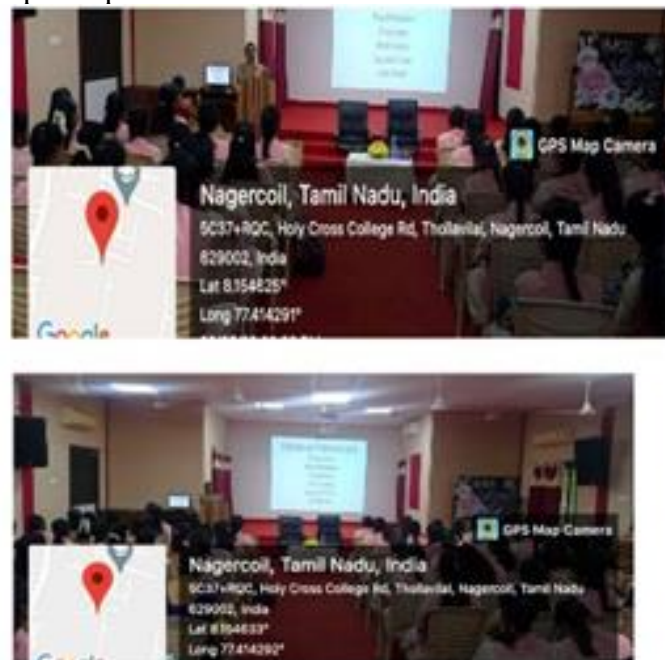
GPS Map Camera

Nagercoil, Tamil Nadu, India

5C37+RQC, Holy Cross College Rd, Thollavilai, Nagercoil, Tamil Nadu 629002, India

Lat 8.154625°

Long 77.414291°

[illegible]

Google

GPS Map Camera

Nagercoil, Tamil Nadu, India

5C37+RQC, Holy Cross College Rd, Thollavilai, Nagercoil, Tamil Nadu 629002, India

Lat 8.154633°

Long 77.414292°

Google